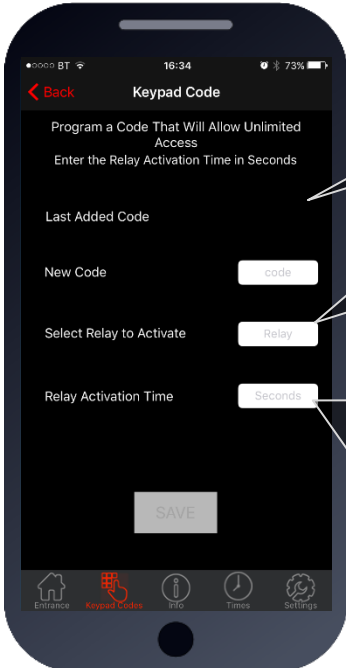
●○○○○ BT 16:34 73%

Back Keypad Code

Program a Code That Will Allow Unlimited Access
Enter the Relay Activation Time in Seconds

Last Added Code

New Code code

Select Relay to Activate Relay

Relay Activation Time Seconds

SAVE

Entrance Keypad Codes Info Times Settings